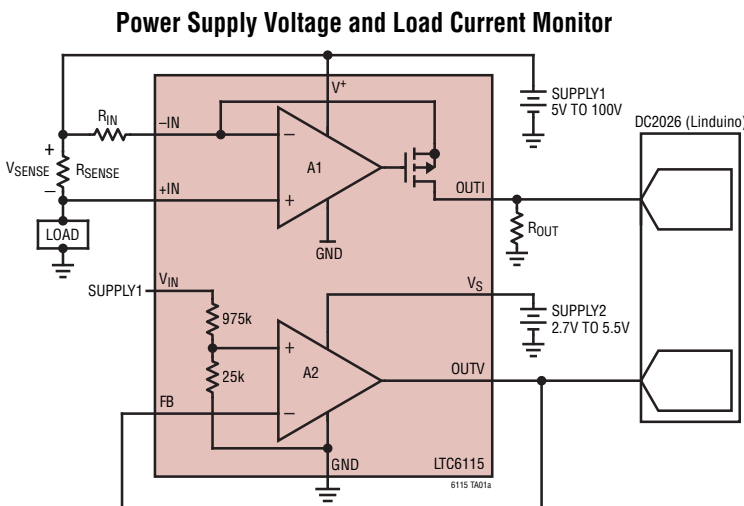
Power Supply Voltage and Load Current Monitor

$V^+$

SUPPLY1
5V TO 100V

DC2026 (Linduino)

$R_{IN}$

–IN

+

$V_{SENSE}$

$R_{SENSE}$

–

+IN

A1

OUTI

$R_{OUT}$

LOAD

GND

SUPPLY1

$V_{IN}$

$V_S$

975k

SUPPLY2
2.7V TO 5.5V

+

25k

A2

OUTV

FB

–

GND

LTC6115

6115 TA01a